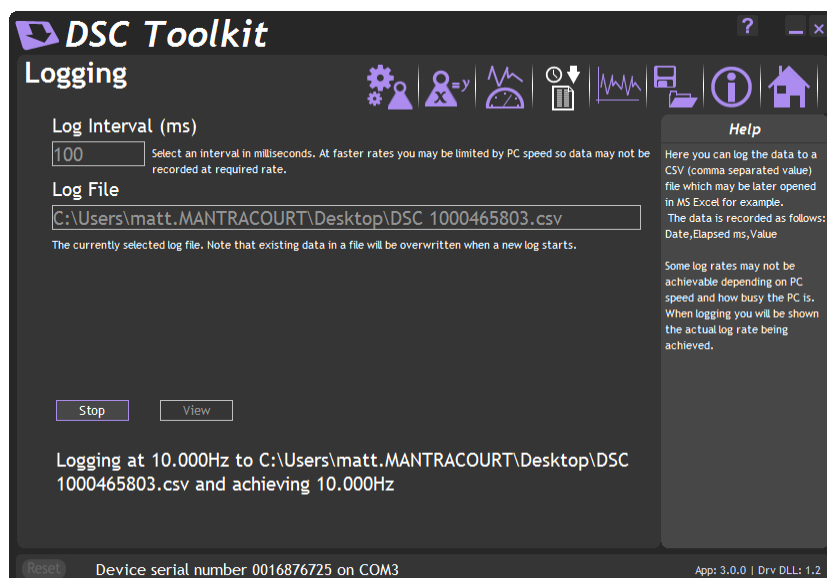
DSC Toolkit

?

Logging

Log Interval (ms)

100

Select an interval in milliseconds. At faster rates you may be limited by PC speed so data may not be recorded at required rate.

Log File

C:\Users\matt.MANTRACOURT\Desktop\DSC 1000465803.csv

The currently selected log file. Note that existing data in a file will be overwritten when a new log starts.

Help

Here you can log the data to a CSV (comma separated value) file which may be later opened in MS Excel for example.
The data is recorded as follows: Date,Elapsed ms,Value

Some log rates may not be achievable depending on PC speed and how busy the PC is. When logging you will be shown the actual log rate being achieved.

Stop

View

Logging at 10.000Hz to C:\Users\matt.MANTRACOURT\Desktop\DSC 1000465803.csv and achieving 10.000Hz

Reset

Device serial number 0016876725 on COM3

App: 3.0.0 | Drv DLL: 1.2